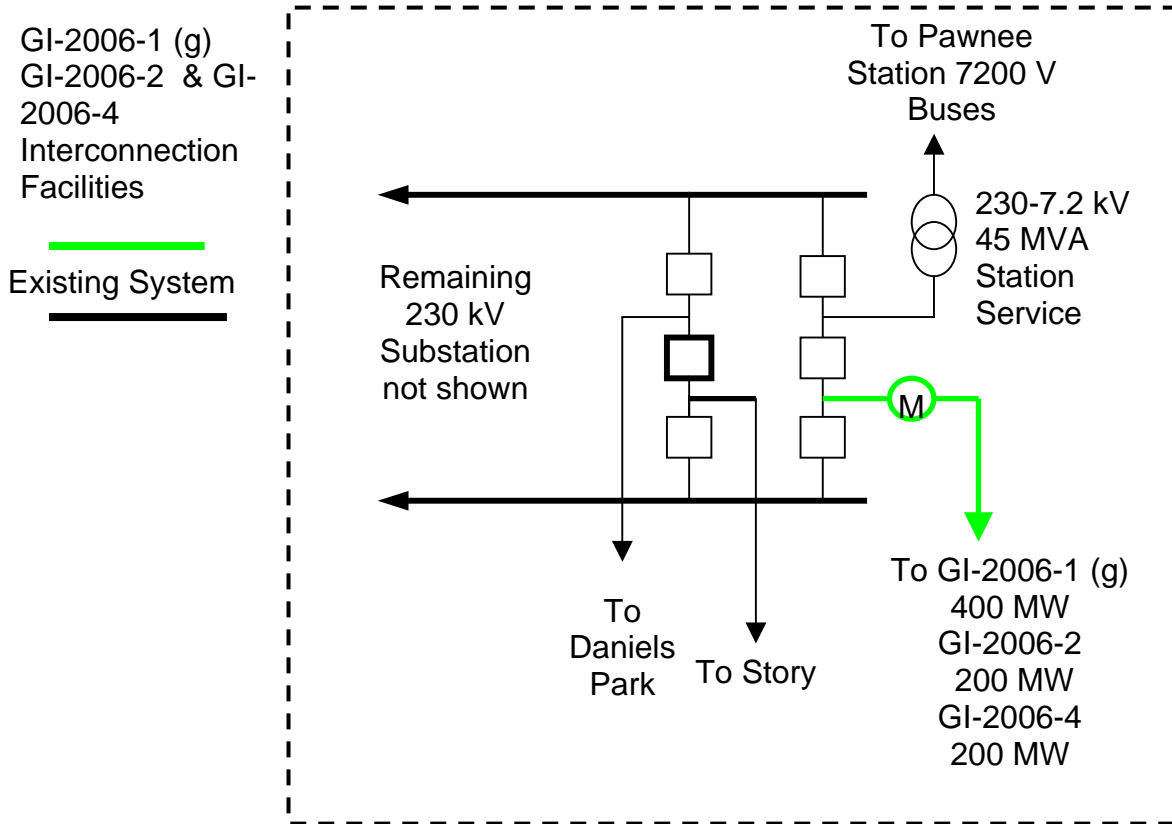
GI-2006-1 (g) GI-2006-2 & GI-2006-4 Interconnection Facilities

Existing System

To Pawnee Station 7200 V Buses

230-7.2 kV
45 MVA
Station
Service

Remaining
230 kV
Substation
not shown

M

To GI-2006-1 (g)
400 MW
GI-2006-2
200 MW
GI-2006-4
200 MW

To
Daniels
Park

To Story